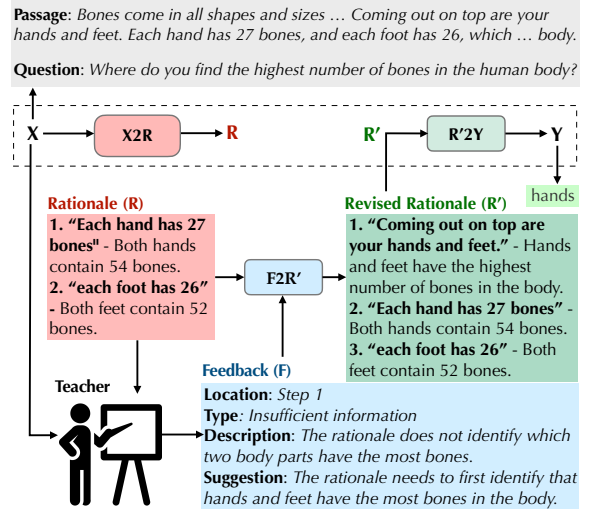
**Passage**: *Bones come in all shapes and sizes … Coming out on top are your hands and feet. Each hand has 27 bones, and each foot has 26, which … body.*

**Question**: *Where do you find the highest number of bones in the human body?*

X

X2R

R

R′

R′2Y

Y

hands

**Rationale (R)**

**1. "Each hand has 27 bones"** - Both hands contain 54 bones.
**2. "each foot has 26" -** Both feet contain 52 bones.

F2R′

**Revised Rationale (R′)**

**1. "Coming out on top are your hands and feet."** - Hands and feet have the highest number of bones in the body.
**2. "Each hand has 27 bones"** - Both hands contain 54 bones.
**3. "each foot has 26"** - Both feet contain 52 bones.

**Teacher**

**Feedback (F)**

**Location**: *Step 1*
**Type**: *Insufficient information*
**Description**: *The rationale does not identify which two body parts have the most bones.*
**Suggestion**: *The rationale needs to first identify that hands and feet have the most bones in the body.*